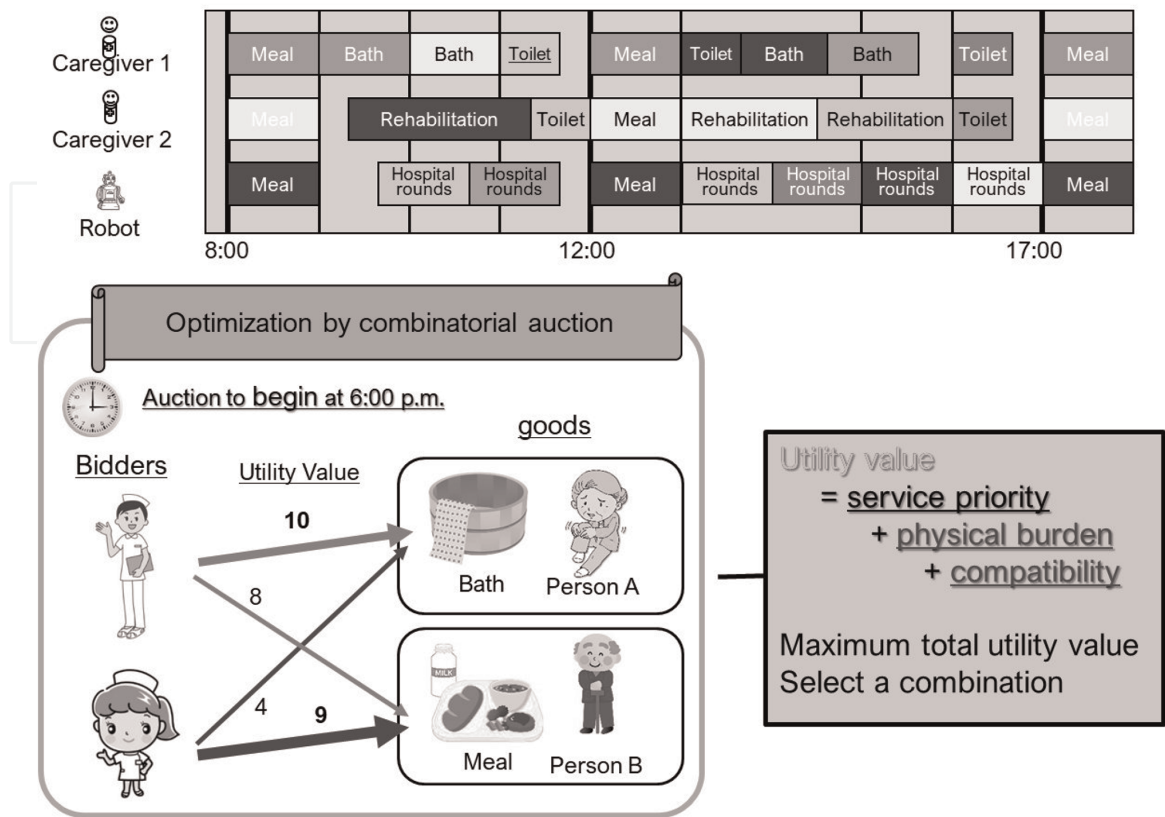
Caregiver 1
Caregiver 2
Robot

| Meal | Bath | Bath | Toilet | Meal | Toilet | Bath | Bath | Toilet | Meal |
|---|---|---|---|---|---|---|---|---|---|
| Meal | Rehabilitation | Toilet | Meal | Rehabilitation | Rehabilitation | Toilet | Meal | | |
| Meal | Hospital rounds | Hospital rounds | Meal | Hospital rounds | Hospital rounds | Hospital rounds | Hospital rounds | Meal | |

8:00
12:00
17:00

Optimization by combinatorial auction

Auction to begin at 6:00 p.m.

Bidders
Utility Value
goods

10
8
4
9

Bath
Person A
MILK
Meal
Person B

Utility value
= service priority
+ physical burden
+ compatibility

Maximum total utility value
Select a combination